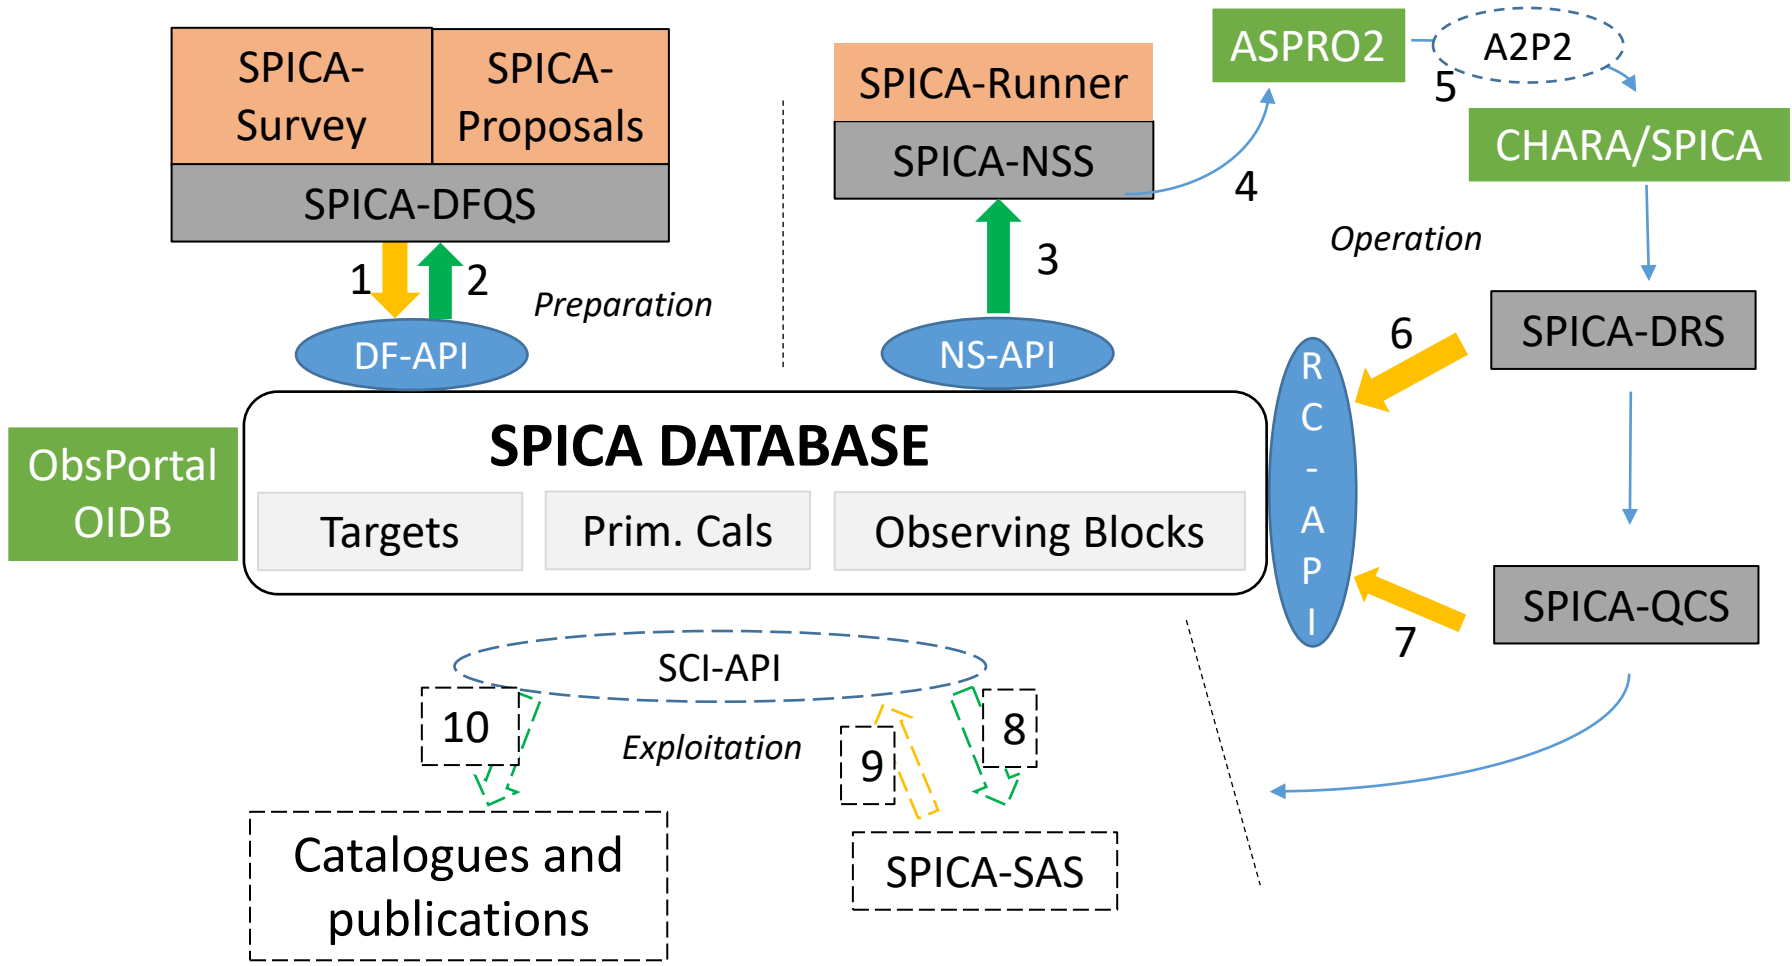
SPICA-Survey

SPICA-Proposals

SPICA-DFQS

1

2

Preparation

DF-API

SPICA-Runner

SPICA-NSS

3

NS-API

ASPRO2

A2P2

5

4

CHARA/SPICA

Operation

SPICA-DRS

6

RC-API

7

SPICA-QCS

ObsPortal OIDB

SPICA DATABASE

Targets

Prim. Cals

Observing Blocks

SCI-API

10

Exploitation

9

8

Catalogues and publications

SPICA-SAS